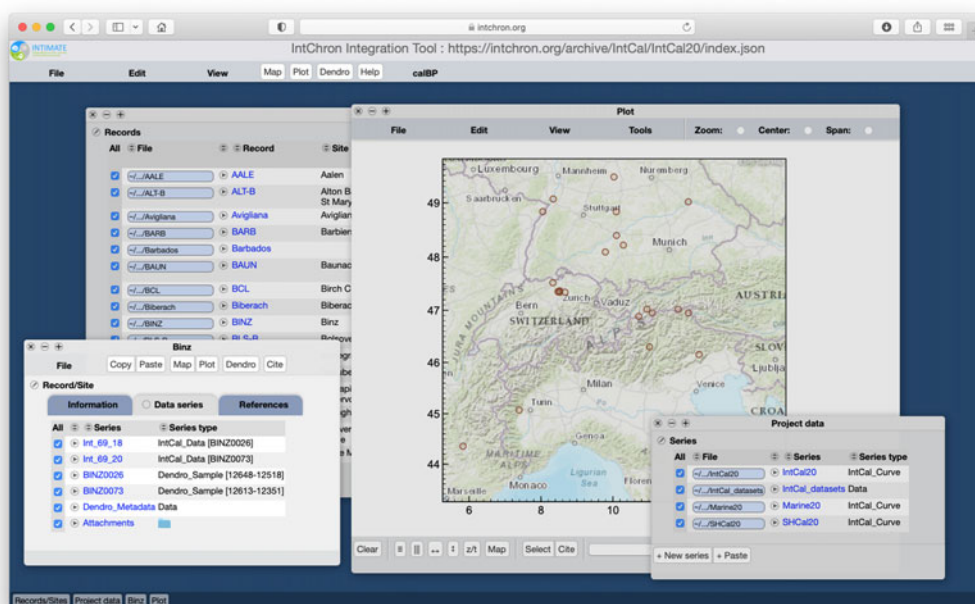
intchron.org

INTIMATE

IntChron Integration Tool : https://intchron.org/archive/IntCal/IntCal20/index.json

File Edit View Map Plot Dendro Help calBP

Records

| All | File | Record | Site |
|---|---|---|---|
| | ~/.../AALE | AALE | Aalen |
| | ~/.../ALT-B | ALT-B | Alton B St Mary |
| | ~/.../Avigliana | Avigliana | Aviglian |
| | ~/.../BARB | BARB | Barbier |
| | ~/.../Barbados | Barbados | |
| | ~/.../BAUN | BAUN | Baunac |
| | ~/.../BCL | BCL | Birch C |
| | ~/.../Biberach | Biberach | Biberac |
| | ~/.../BINZ | BINZ | Binz |
| | | BLS-B | Bolgov |

Plot

File Edit View Tools Zoom: Center: Span:

Luxembourg Mannheim Nurnberg Saarbrucken Stuttgart Munich Bern Zurich Vaduz AUSTRIA SWITZERLAND JURA MOUNTAINS Milan SLOVE Ljubljan Venice Turin CROA Genoa MARITIME ALPS Ligurian Sea Monaco Marseille Floren

49 48 47 46 45 44

6 8 10

Clear z/t Map Select Cite

Binz

File Copy Paste Map Plot Dendro Cite

Record/Site

Information Data series References

| All | Series | Series type |
|---|---|---|
| | Int_69_18 | IntCal_Data [BINZ0026] |
| | Int_69_20 | IntCal_Data [BINZ0073] |
| | BINZ0026 | Dendro_Sample [12648-12518] |
| | BINZ0073 | Dendro_Sample [12613-12351] |
| | Dendro_Metadata | Data |
| | Attachments | |

Project data

Series

| All | File | Series | Series type |
|---|---|---|---|
| | ~/.../IntCal20 | IntCal20 | IntCal_Curve |
| | ~/.../IntCal_datasets | IntCal_datasets | Data |
| | ~/.../Marine20 | Marine20 | IntCal_Curve |
| | ~/.../SHCal20 | SHCal20 | IntCal_Curve |

+ New series + Paste

Records/Sites Project data Binz Plot